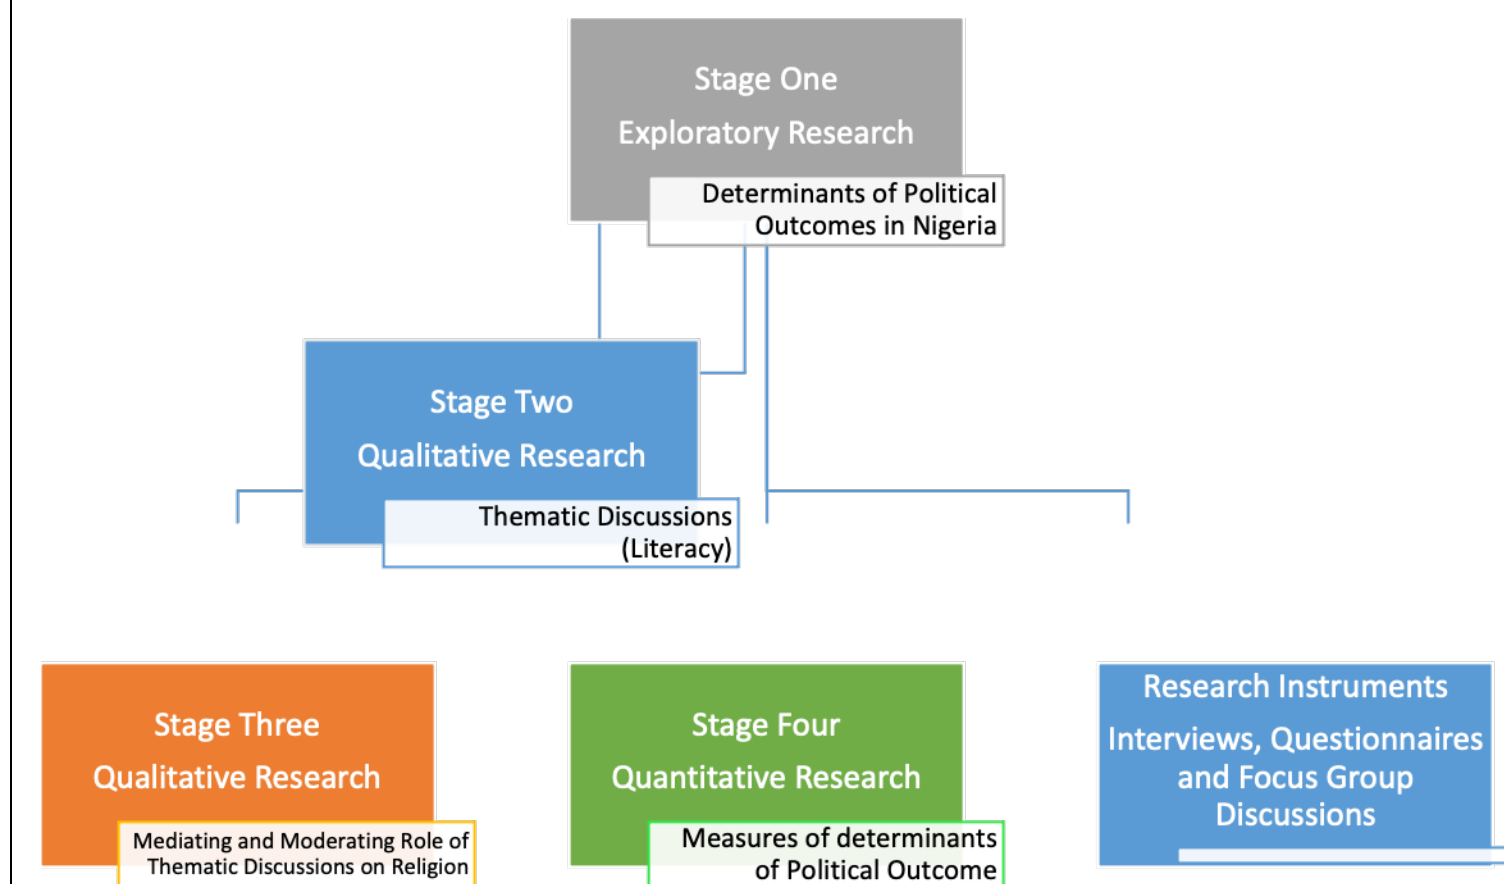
Stage One
Exploratory Research

Determinants of Political Outcomes in Nigeria

Stage Two
Qualitative Research

Thematic Discussions (Literacy)

Stage Three
Qualitative Research

Mediating and Moderating Role of Thematic Discussions on Religion

Stage Four
Quantitative Research

Measures of determinants of Political Outcome

Research Instruments
Interviews, Questionnaires and Focus Group Discussions